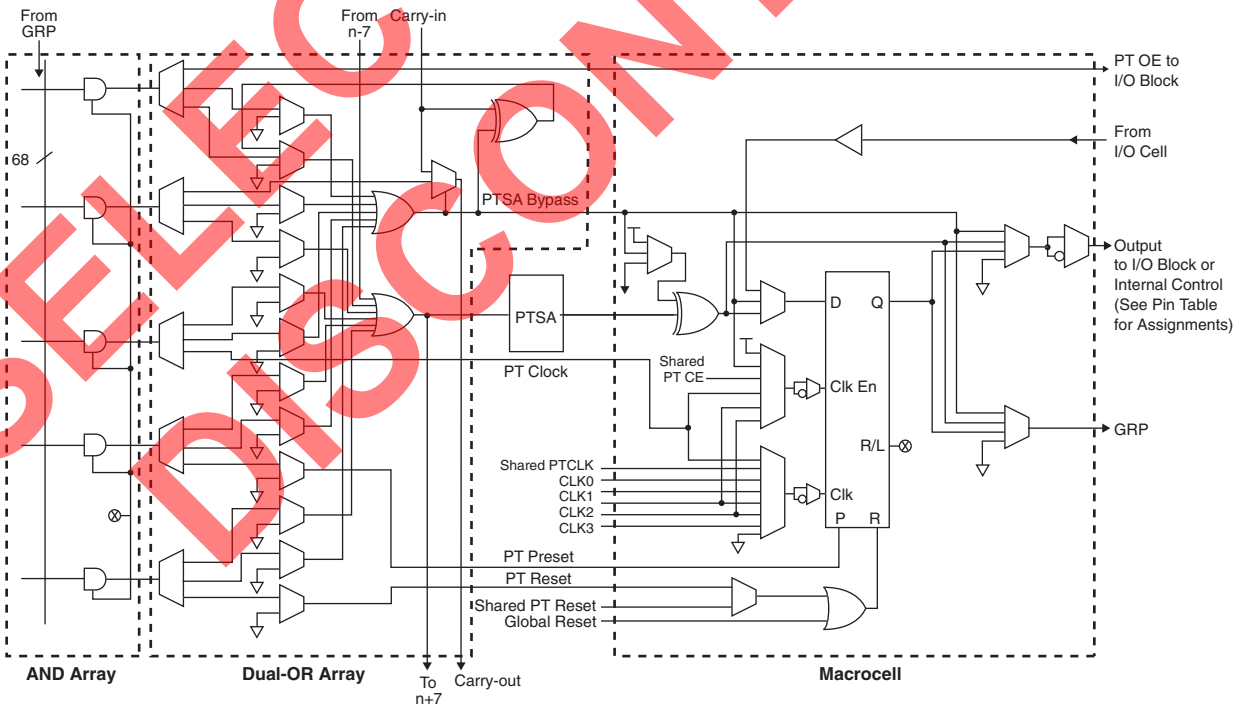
From GRP

From n-7

Carry-in

PT OE to I/O Block

From I/O Cell

68

PTSA Bypass

Output to I/O Block or Internal Control (See Pin Table for Assignments)

PTSA

D

Q

Shared PT CE

PT Clock

Clk En

R/L

GRP

Shared PTCLK

CLK0

CLK1

CLK2

CLK3

Clk

P

R

PT Preset

PT Reset

Shared PT Reset

Global Reset

AND Array

Dual-OR Array

To n+7

Carry-out

Macrocell

SELECT DISCONTINUED